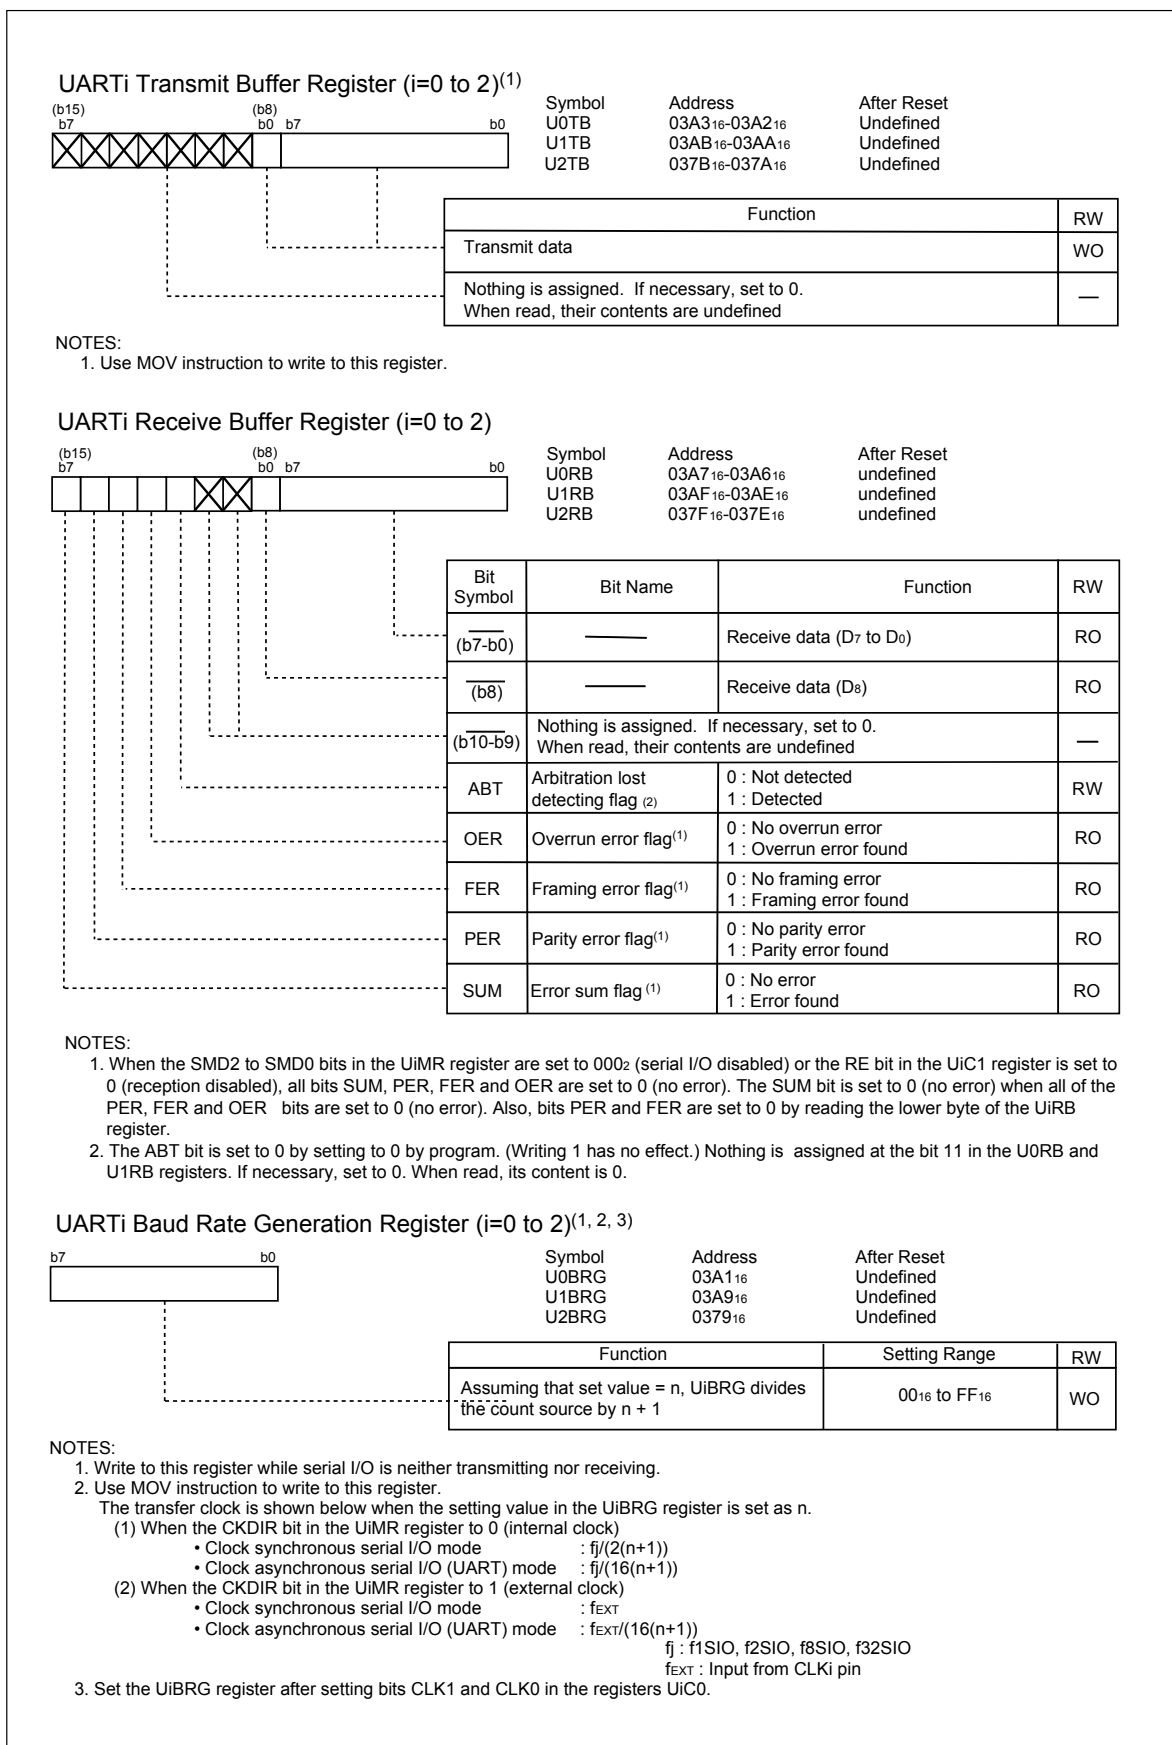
UARTi Transmit Buffer Register (i=0 to 2)$^{(1)}$

(b15) b7 (b8) b0 b7 b0

| Symbol | Address | After Reset |
|---|---|---|
| U0TB | $03A3_{16}$-$03A2_{16}$ | Undefined |
| U1TB | $03AB_{16}$-$03AA_{16}$ | Undefined |
| U2TB | $037B_{16}$-$037A_{16}$ | Undefined |

| Function | RW |
|---|---|
| Transmit data | WO |
| Nothing is assigned. If necessary, set to 0. When read, their contents are undefined | — |

NOTES:
1. Use MOV instruction to write to this register.

UARTi Receive Buffer Register (i=0 to 2)

(b15) b7 (b8) b0 b7 b0

| Symbol | Address | After Reset |
|---|---|---|
| U0RB | $03A7_{16}$-$03A6_{16}$ | undefined |
| U1RB | $03AF_{16}$-$03AE_{16}$ | undefined |
| U2RB | $037F_{16}$-$037E_{16}$ | undefined |

| Bit Symbol | Bit Name | Function | RW |
|---|---|---|---|
| (b7-b0) | —— | Receive data ($D_7$ to $D_0$) | RO |
| (b8) | —— | Receive data ($D_8$) | RO |
| (b10-b9) | Nothing is assigned. If necessary, set to 0. When read, their contents are undefined | | — |
| ABT | Arbitration lost detecting flag (2) | 0 : Not detected 1 : Detected | RW |
| OER | Overrun error flag$^{(1)}$ | 0 : No overrun error 1 : Overrun error found | RO |
| FER | Framing error flag$^{(1)}$ | 0 : No framing error 1 : Framing error found | RO |
| PER | Parity error flag$^{(1)}$ | 0 : No parity error 1 : Parity error found | RO |
| SUM | Error sum flag $^{(1)}$ | 0 : No error 1 : Error found | RO |

NOTES:
1. When the SMD2 to SMD0 bits in the UiMR register are set to $000_2$ (serial I/O disabled) or the RE bit in the UiC1 register is set to 0 (reception disabled), all bits SUM, PER, FER and OER are set to 0 (no error). The SUM bit is set to 0 (no error) when all of the PER, FER and OER bits are set to 0 (no error). Also, bits PER and FER are set to 0 by reading the lower byte of the UiRB register.
2. The ABT bit is set to 0 by setting to 0 by program. (Writing 1 has no effect.) Nothing is assigned at the bit 11 in the U0RB and U1RB registers. If necessary, set to 0. When read, its content is 0.

UARTi Baud Rate Generation Register (i=0 to 2)$^{(1, 2, 3)}$

b7 b0

| Symbol | Address | After Reset |
|---|---|---|
| U0BRG | $03A1_{16}$ | Undefined |
| U1BRG | $03A9_{16}$ | Undefined |
| U2BRG | $0379_{16}$ | Undefined |

| Function | Setting Range | RW |
|---|---|---|
| Assuming that set value = n, UiBRG divides the count source by n + 1 | $00_{16}$ to $FF_{16}$ | WO |

NOTES:
1. Write to this register while serial I/O is neither transmitting nor receiving.
2. Use MOV instruction to write to this register.
The transfer clock is shown below when the setting value in the UiBRG register is set as n.
(1) When the CKDIR bit in the UiMR register to 0 (internal clock)
• Clock synchronous serial I/O mode : fj/(2(n+1))
• Clock asynchronous serial I/O (UART) mode : fj/(16(n+1))
(2) When the CKDIR bit in the UiMR register to 1 (external clock)
• Clock synchronous serial I/O mode : $f_{EXT}$
• Clock asynchronous serial I/O (UART) mode : $f_{EXT}$/(16(n+1))
fj : f1SIO, f2SIO, f8SIO, f32SIO
$f_{EXT}$ : Input from CLKi pin
3. Set the UiBRG register after setting bits CLK1 and CLK0 in the registers UiC0.